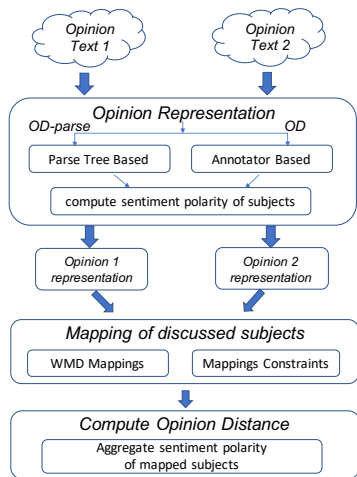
Opinion Text 1

Opinion Text 2

Opinion Representation

OD-parse

OD

Parse Tree Based

Annotator Based

compute sentiment polarity of subjects

Opinion 1 representation

Opinion 2 representation

Mapping of discussed subjects

WMD Mappings

Mappings Constraints

Compute Opinion Distance

Aggregate sentiment polarity of mapped subjects